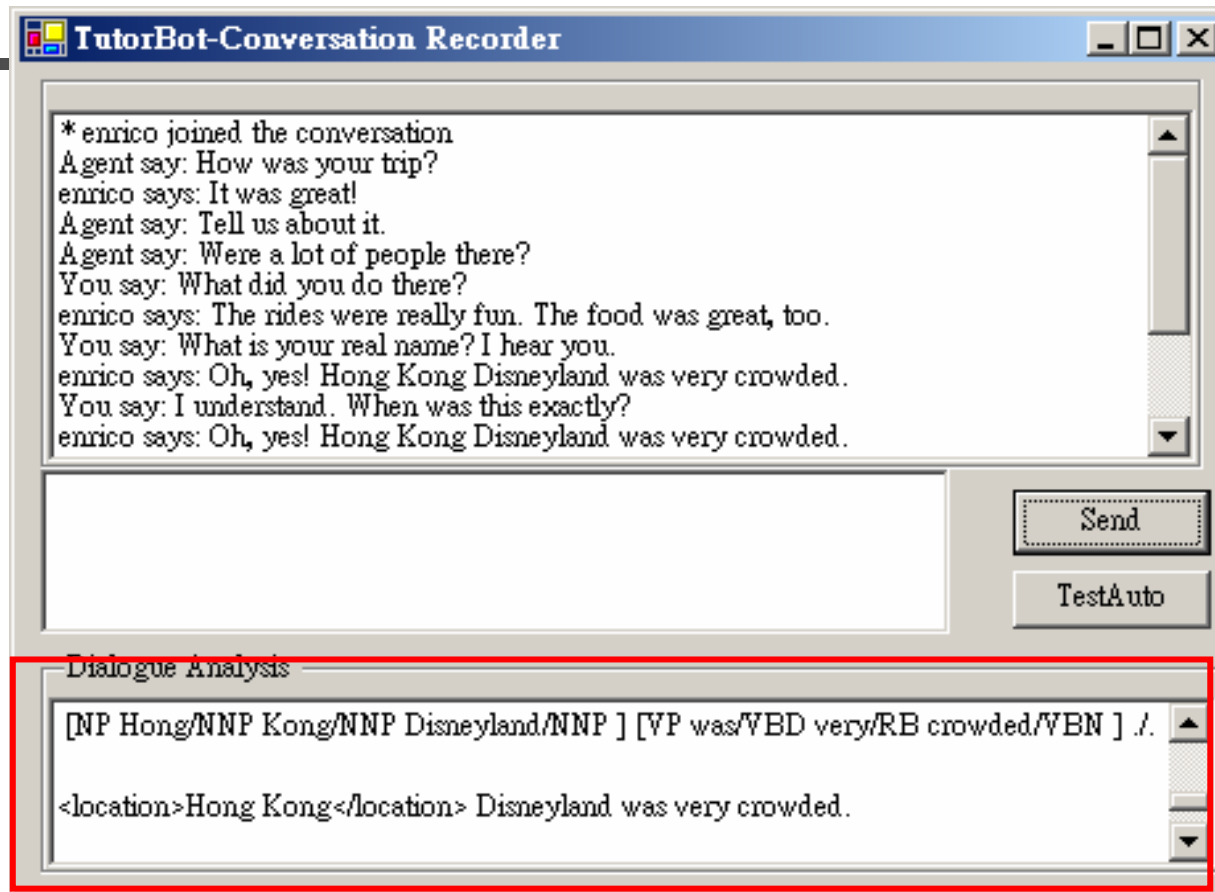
TutorBot-Conversation Recorder

*enrico joined the conversation
Agent say: How was your trip?
enrico says: It was great!
Agent say: Tell us about it.
Agent say: Were a lot of people there?
You say: What did you do there?
enrico says: The rides were really fun. The food was great, too.
You say: What is your real name? I hear you.
enrico says: Oh, yes! Hong Kong Disneyland was very crowded.
You say: I understand. When was this exactly?
enrico says: Oh, yes! Hong Kong Disneyland was very crowded.

Send

TestAuto

Dialogue Analysis

[NP Hong/NNP Kong/NNP Disneyland/NNP ] [VP was/VBD very/RB crowded/VBN ] ./.

<location>Hong Kong</location> Disneyland was very crowded.